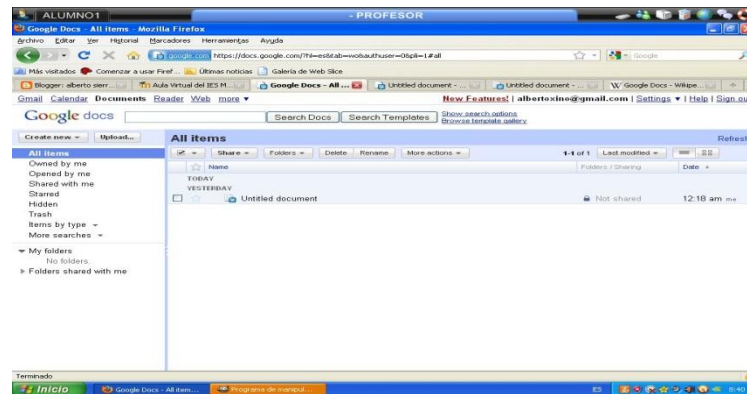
ALUMNO1

- PROFESOR

Google Docs - All items - Mozilla Firefox

Archivo Editar Ver Historial Marcadores Herramientas Ayuda

google.com https://docs.google.com/?hl=es&tab=wo&authuser=0&pli=1#all

Google

Más visitados Comenzar a usar Firef... Últimas noticias Galería de Web Slice

Blogger: alberto sierr... Aula Virtual del IES M... Google Docs - All ... Untitled document - ... Untitled document - ... Google Docs - Wikipe...

Gmail Calendar Documents Reader Web more ▾

New Features! | albertoxino@gmail.com | Settings ▾ | Help | Sign ou

Google docs

Search Docs Search Templates

Show search options
Browse template gallery

Create new ▾ Upload...

All items

Refres

All items
Owned by me
Opened by me
Shared with me
Starred
Hidden
Trash
Items by type ▾
More searches ▾

▾ My folders
No folders.
▸ Folders shared with me

Share ▾ Folders ▾ Delete Rename More actions ▾

1-1 of 1 Last modified ▾

Name

Folders / Sharing

Date ▴

TODAY

YESTERDAY

Untitled document

Not shared

12:18 am me

Terminado

Inicio

Google Docs - All item...

Programa de manipul...

ES

8:40